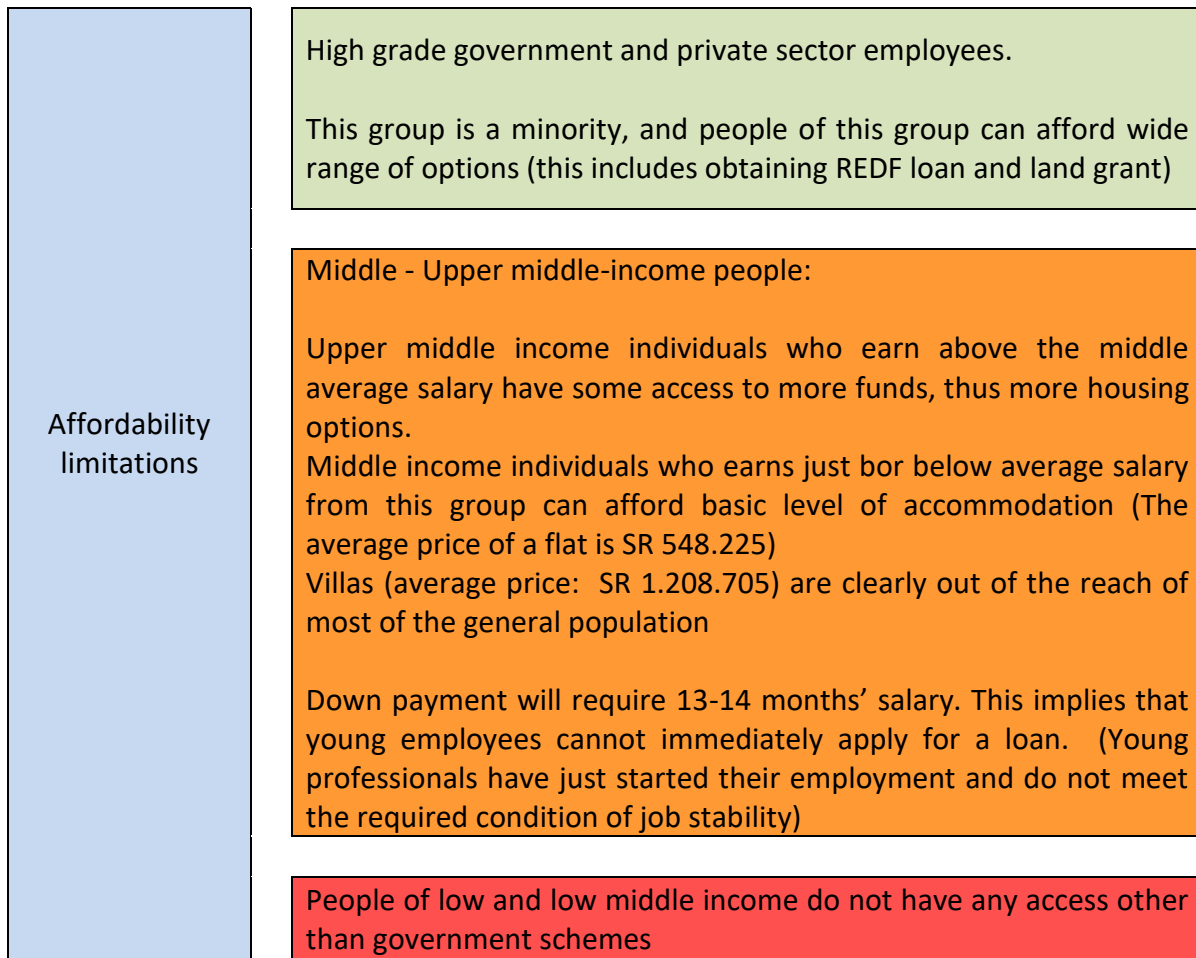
Affordability limitations

High grade government and private sector employees.

This group is a minority, and people of this group can afford wide range of options (this includes obtaining REDF loan and land grant)

Middle - Upper middle-income people:

Upper middle income individuals who earn above the middle average salary have some access to more funds, thus more housing options.
Middle income individuals who earns just bor below average salary from this group can afford basic level of accommodation (The average price of a flat is SR 548.225)
Villas (average price: SR 1.208.705) are clearly out of the reach of most of the general population

Down payment will require 13-14 months' salary. This implies that young employees cannot immediately apply for a loan. (Young professionals have just started their employment and do not meet the required condition of job stability)

People of low and low middle income do not have any access other than government schemes